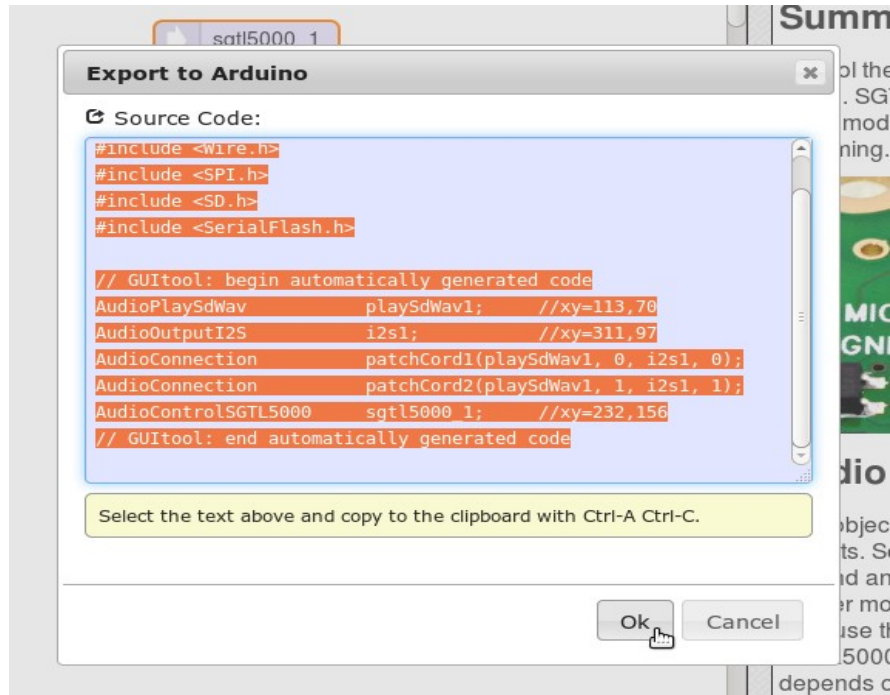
sgtl5000_1

Summ

Export to Arduino

Source Code:

#include <Wire.h>
#include <SPI.h>
#include <SD.h>
#include <SerialFlash.h>

// GUItool: begin automatically generated code
AudioPlaySdWav           playSdWav1;     //xy=113,70
AudioOutputI2S           i2s1;           //xy=311,97
AudioConnection          patchCord1(playSdWav1, 0, i2s1, 0);
AudioConnection          patchCord2(playSdWav1, 1, i2s1, 1);
AudioControlSGTL5000     sgtl5000_1;     //xy=232,156
// GUItool: end automatically generated code

Select the text above and copy to the clipboard with Ctrl-A Ctrl-C.

Ok

Cancel

ol the
. SG
mod
ning.

MIC
GNI

dio

bjec
ts. S
d an
r mo
use t
5000
depends c